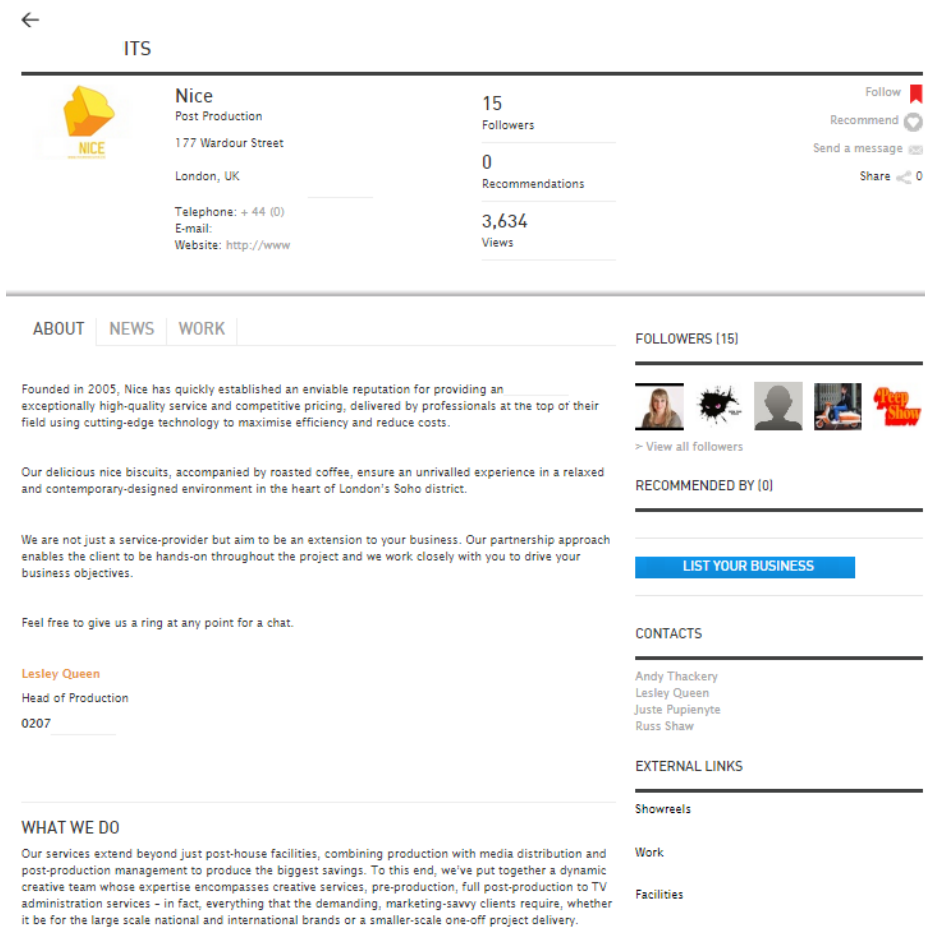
ITS

NICE

Nice
Post Production
177 Wardour Street

London, UK

Telephone: + 44 (0)
E-mail:
Website: http://www

15
Followers

0
Recommendations

3,634
Views

Follow
Recommend
Send a message
Share 0

ABOUT NEWS WORK

Founded in 2005, Nice has quickly established an enviable reputation for providing an exceptionally high-quality service and competitive pricing, delivered by professionals at the top of their field using cutting-edge technology to maximise efficiency and reduce costs.

Our delicious nice biscuits, accompanied by roasted coffee, ensure an unrivalled experience in a relaxed and contemporary-designed environment in the heart of London's Soho district.

We are not just a service-provider but aim to be an extension to your business. Our partnership approach enables the client to be hands-on throughout the project and we work closely with you to drive your business objectives.

Feel free to give us a ring at any point for a chat.

Lesley Queen
Head of Production
0207

WHAT WE DO

Our services extend beyond just post-house facilities, combining production with media distribution and post-production management to produce the biggest savings. To this end, we've put together a dynamic creative team whose expertise encompasses creative services, pre-production, full post-production to TV administration services – in fact, everything that the demanding, marketing-savvy clients require, whether it be for the large scale national and international brands or a smaller-scale one-off project delivery.

FOLLOWERS (15)

Peep Show

> View all followers

RECOMMENDED BY (0)

LIST YOUR BUSINESS

CONTACTS

Andy Thackery
Lesley Queen
Juste Pupienyte
Russ Shaw

EXTERNAL LINKS

Showreels

Work

Facilities